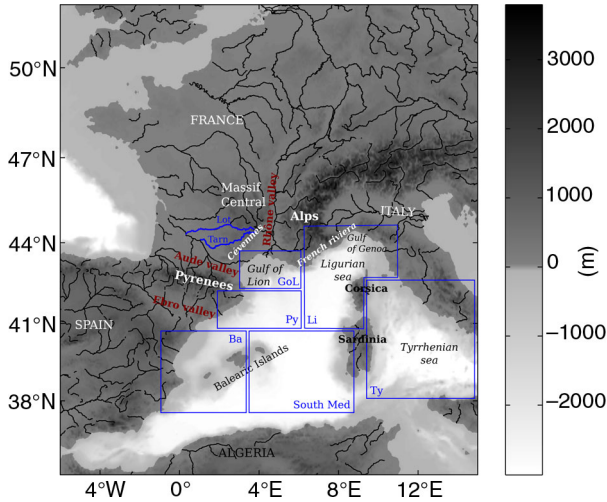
50°N
47°N
44°N
41°N
38°N
4°W
0°
4°E
8°E
12°E
FRANCE
Massif Central
Rhône valley
Lot
Tarn
Cevennes
Alps
French riviera
ITALY
Gulf of Genoa
Ligurian sea
Aude valley
Gulf of Lion
GoL
Pyrenees
Ebro valley
Py
Li
Corsica
SPAIN
Ba
Sardinia
Tyrrhenian sea
Balearic Islands
South Med
Ty
ALGERIA
3000
2000
1000
0
−1000
−2000
(m)